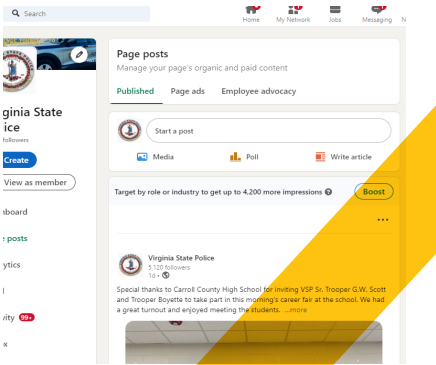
Search

Home My Network Jobs Messaging N

irginia State ice
followers

Create

View as member

board

e posts

ytics

vity 99+

Page posts
Manage your page's organic and paid content

Published Page ads Employee advocacy

Start a post

Media Poll Write article

Target by role or industry to get up to 4,200 more impressions

Boost

...

Virginia State Police
5,120 followers
1d •

Special thanks to Carroll County High School for inviting VSP Sr. Trooper G.W. Scott and Trooper Boyette to take part in this morning's career fair at the school. We had a great turnout and enjoyed meeting the students. ...more